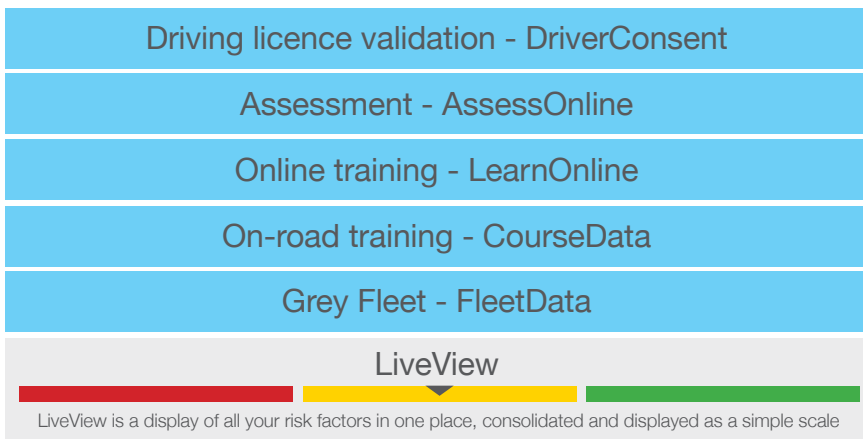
Driving licence validation - DriverConsent

Assessment - AssessOnline

Online training - LearnOnline

On-road training - CourseData

Grey Fleet - FleetData

LiveView

LiveView is a display of all your risk factors in one place, consolidated and displayed as a simple scale